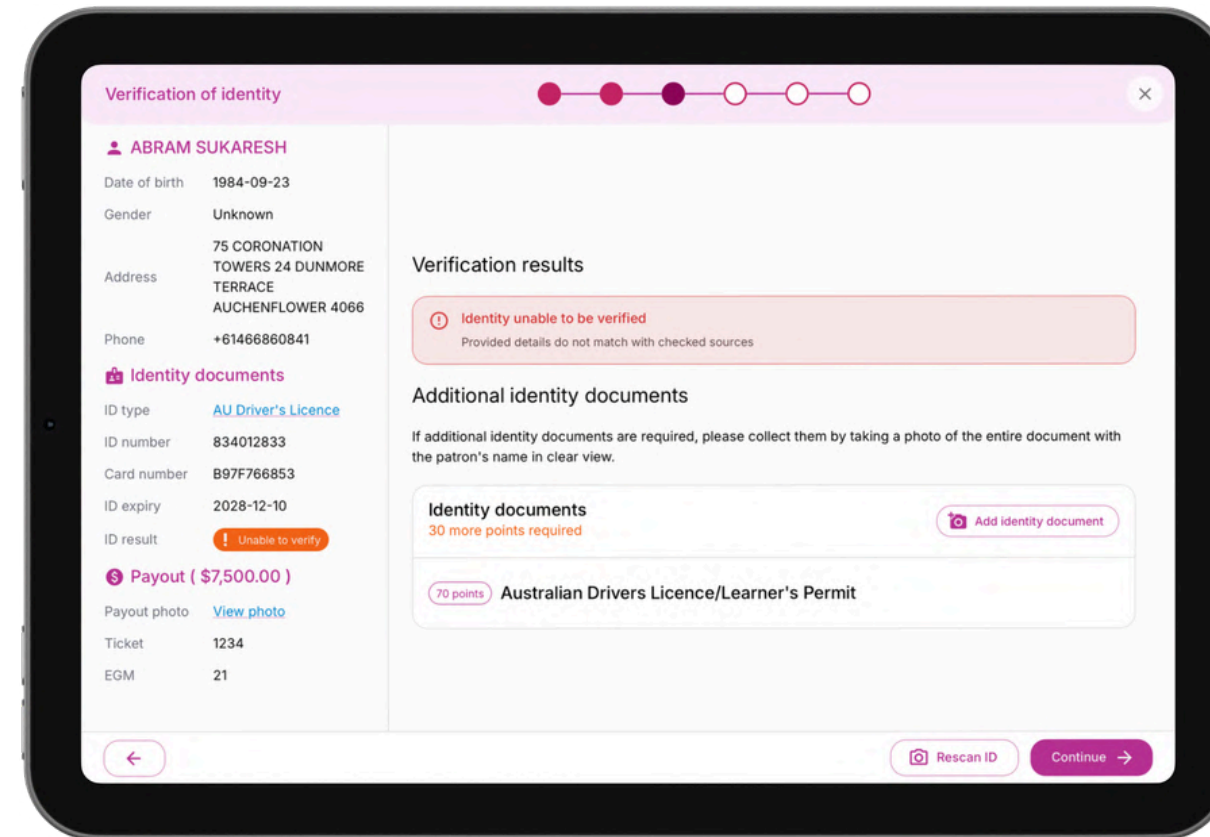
Verification of identity

×

ABRAM SUKARESH

| | |
|---|---|
| Date of birth | 1984-09-23 |
| Gender | Unknown |
| Address | 75 CORONATION TOWERS 24 DUNMORE TERRACE AUCHENFLOWER 4066 |
| Phone | +61466860841 |

Identity documents

| | |
|---|---|
| ID type | AU Driver's Licence |
| ID number | 834012833 |
| Card number | B97F766853 |
| ID expiry | 2028-12-10 |
| ID result | ! Unable to verify |

Payout ( $7,500.00 )

| | |
|---|---|
| Payout photo | View photo |
| Ticket | 1234 |
| EGM | 21 |

Verification results

Identity unable to be verified
Provided details do not match with checked sources

Additional identity documents

If additional identity documents are required, please collect them by taking a photo of the entire document with the patron's name in clear view.

Identity documents
30 more points required

Add identity document

70 points Australian Drivers Licence/Learner's Permit

Rescan ID

Continue